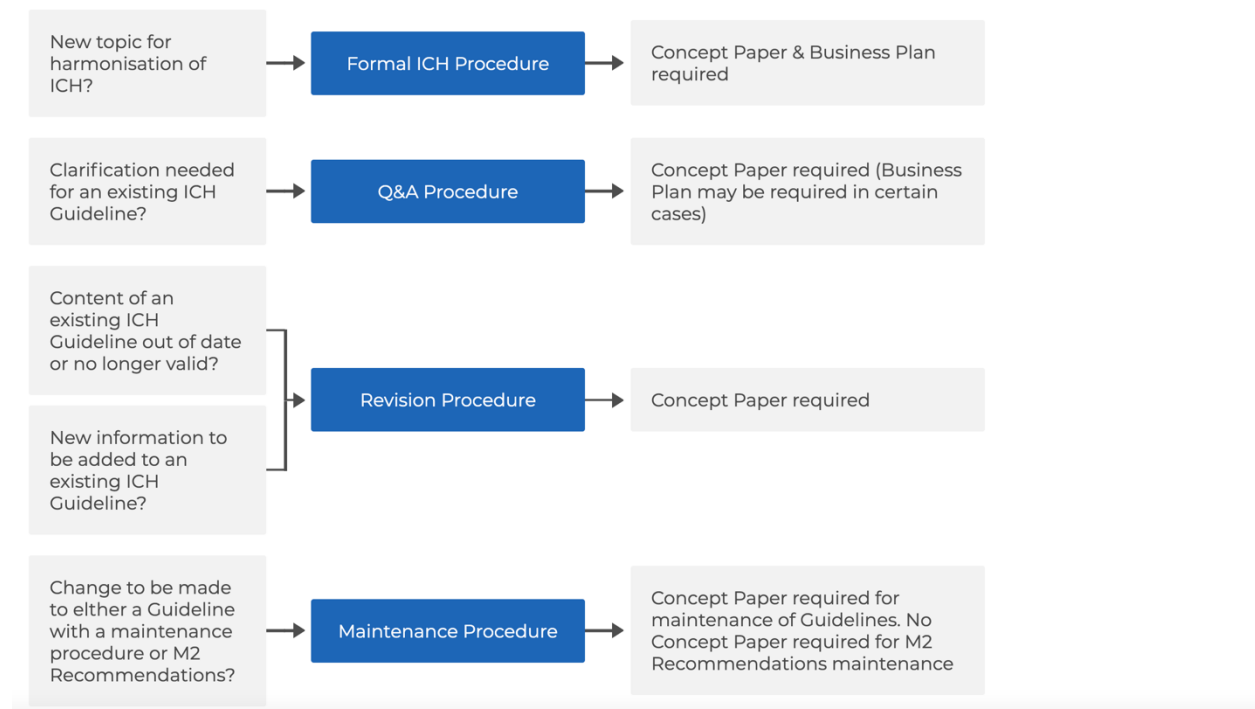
New topic for harmonisation of ICH?

Formal ICH Procedure

Concept Paper & Business Plan required

Clarification needed for an existing ICH Guideline?

Q&A Procedure

Concept Paper required (Business Plan may be required in certain cases)

Content of an existing ICH Guideline out of date or no longer valid?

New information to be added to an existing ICH Guideline?

Revision Procedure

Concept Paper required

Change to be made to either a Guideline with a maintenance procedure or M2 Recommendations?

Maintenance Procedure

Concept Paper required for maintenance of Guidelines. No Concept Paper required for M2 Recommendations maintenance